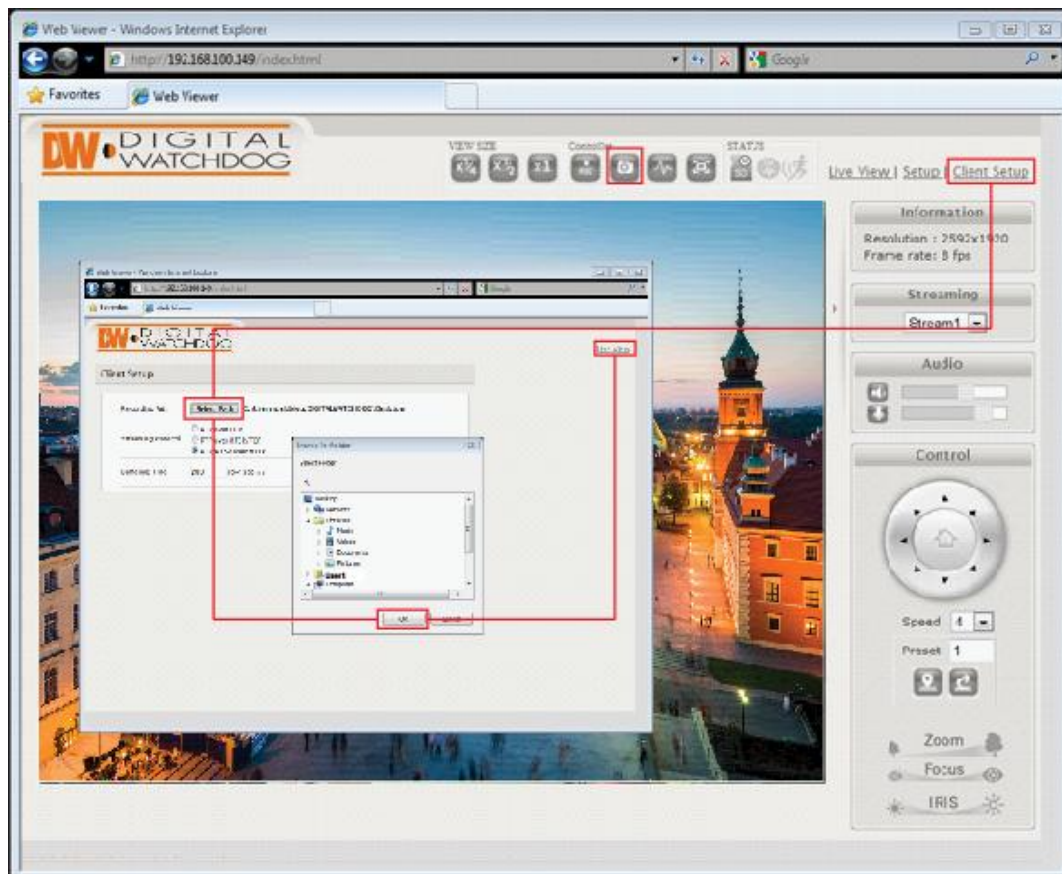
Web Viewer - Windows Internet Explorer

http://192.168.100.149/index.html

Google

Favorites

Web Viewer

DW DIGITAL WATCHDOG

VIEW SIZE

Control

STATUS

Live View | Setup | Client Setup

Information

Resolution : 2592x1920
Frame rate: 8 fps

Streaming

Stream1

Audio

Control

Speed 4

Preset 1

Zoom

Focus

IRIS

DW DIGITAL WATCHDOG

Client Setup

Select Path

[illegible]

OK